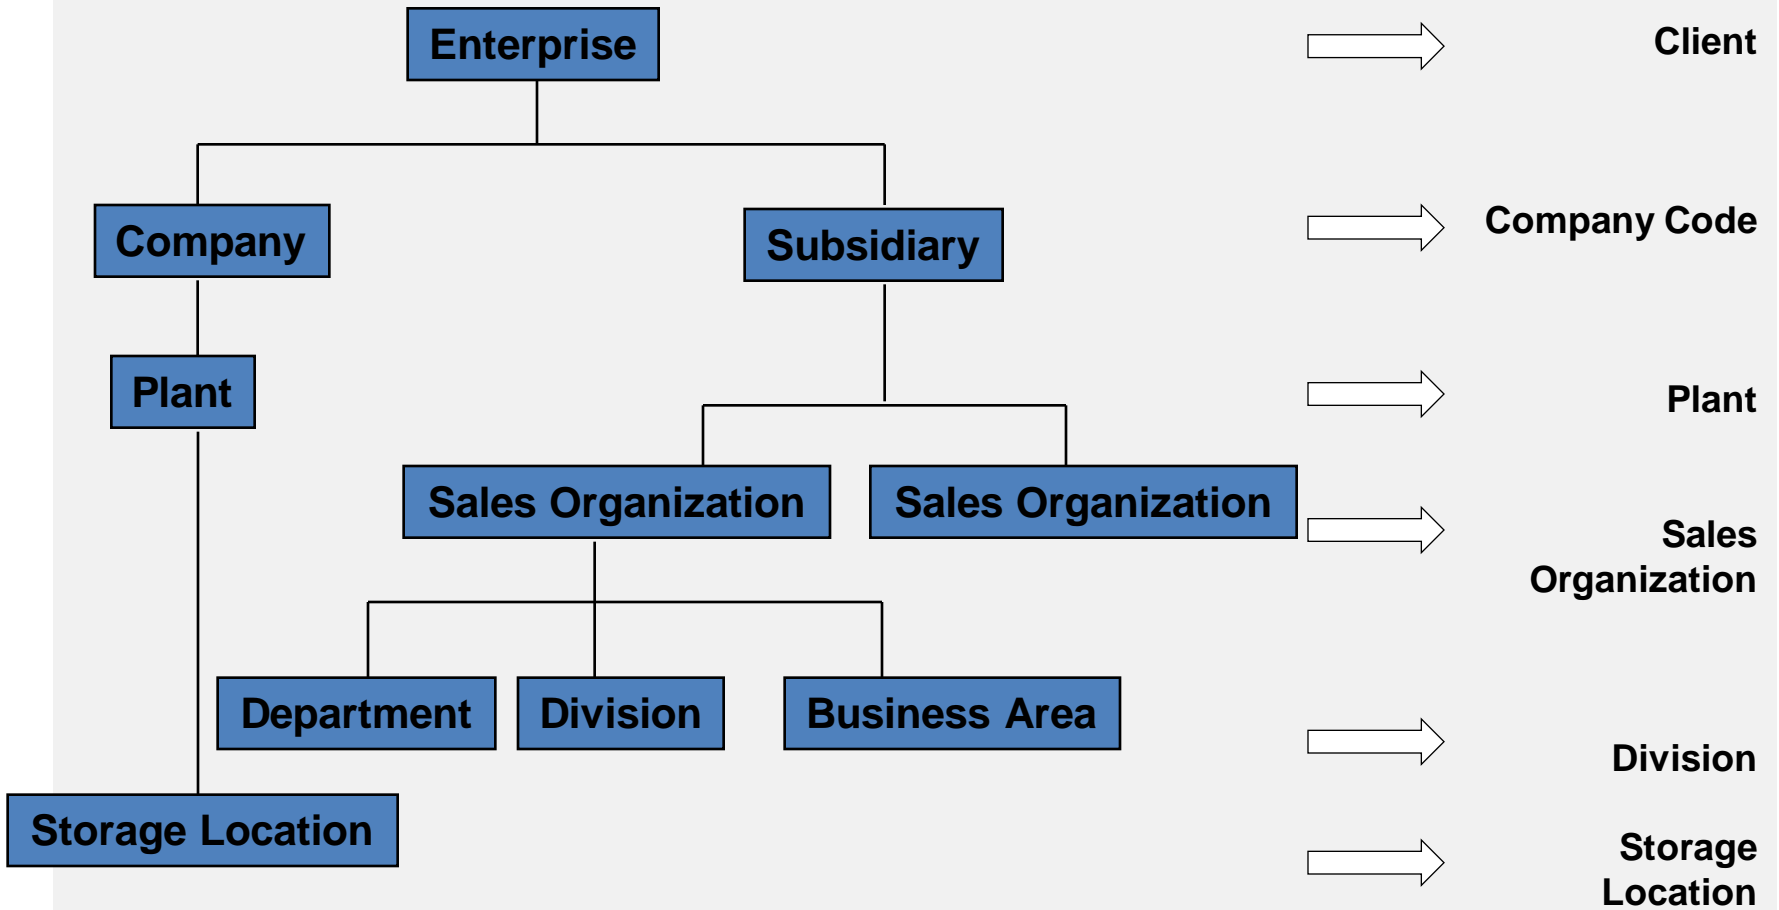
Enterprise

Company

Subsidiary

Plant

Sales Organization

Sales Organization

Department

Division

Business Area

Storage Location

Client

Company Code

Plant

Sales Organization

Division

Storage Location